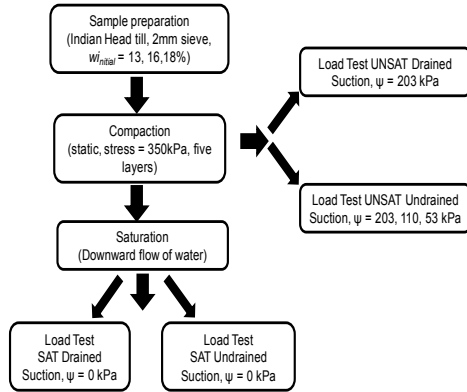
Sample preparation (Indian Head till, 2mm sieve, $w_{i_{nitial}}$ = 13, 16,18%)

Compaction (static, stress = 350kPa, five layers)

Load Test UNSAT Drained Suction, $\psi$ = 203 kPa

Load Test UNSAT Undrained Suction, $\psi$ = 203, 110, 53 kPa

Saturation (Downward flow of water)

Load Test SAT Drained Suction, $\psi$ = 0 kPa

Load Test SAT Undrained Suction, $\psi$ = 0 kPa